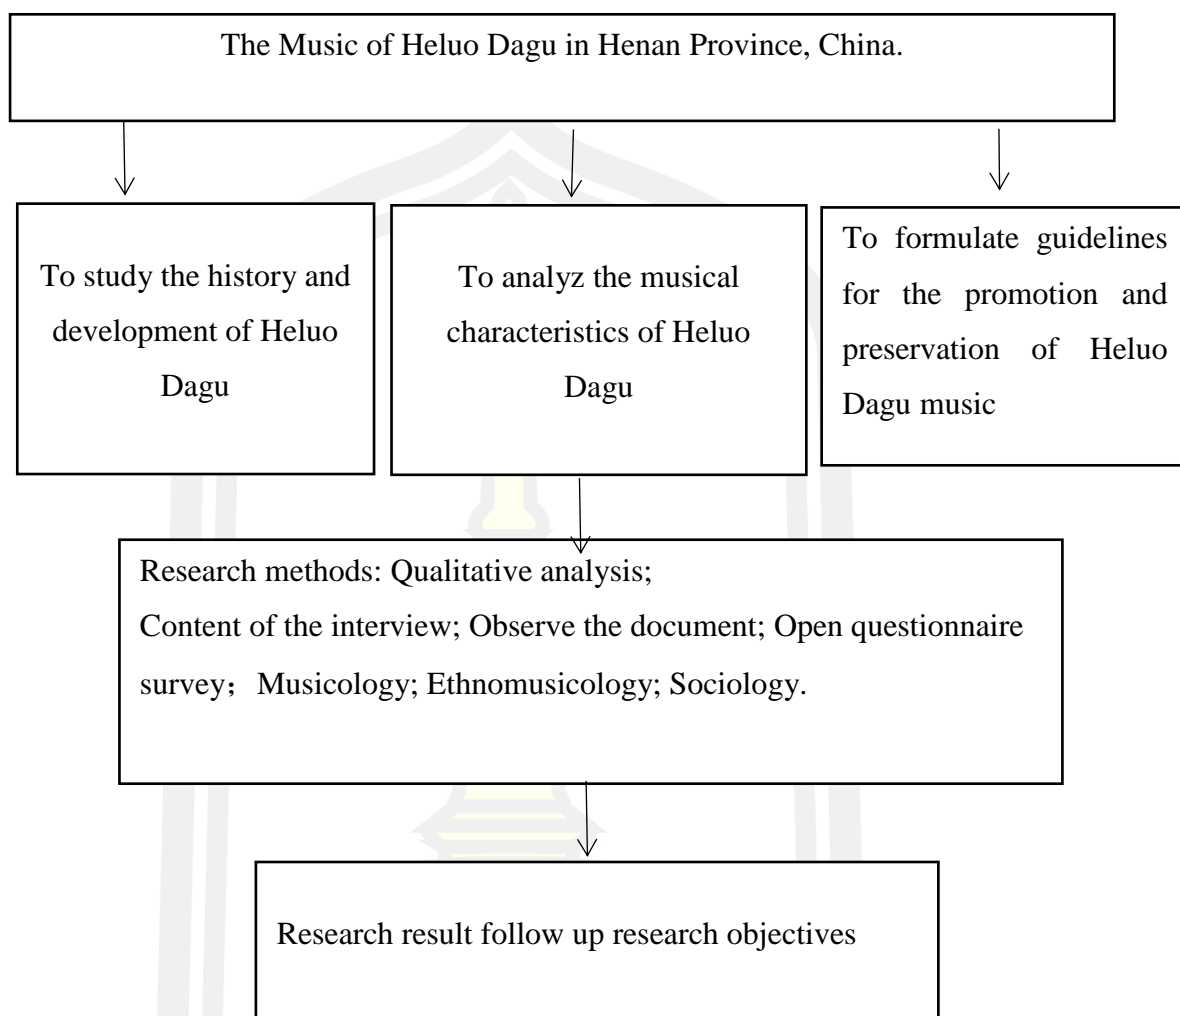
The Music of Heluo Dagu in Henan Province, China.

To study the history and development of Heluo Dagu

To analyz the musical characteristics of Heluo Dagu

To formulate guidelines for the promotion and preservation of Heluo Dagu music

Research methods: Qualitative analysis;
Content of the interview; Observe the document; Open questionnaire survey; Musicology; Ethnomusicology; Sociology.

Research result follow up research objectives